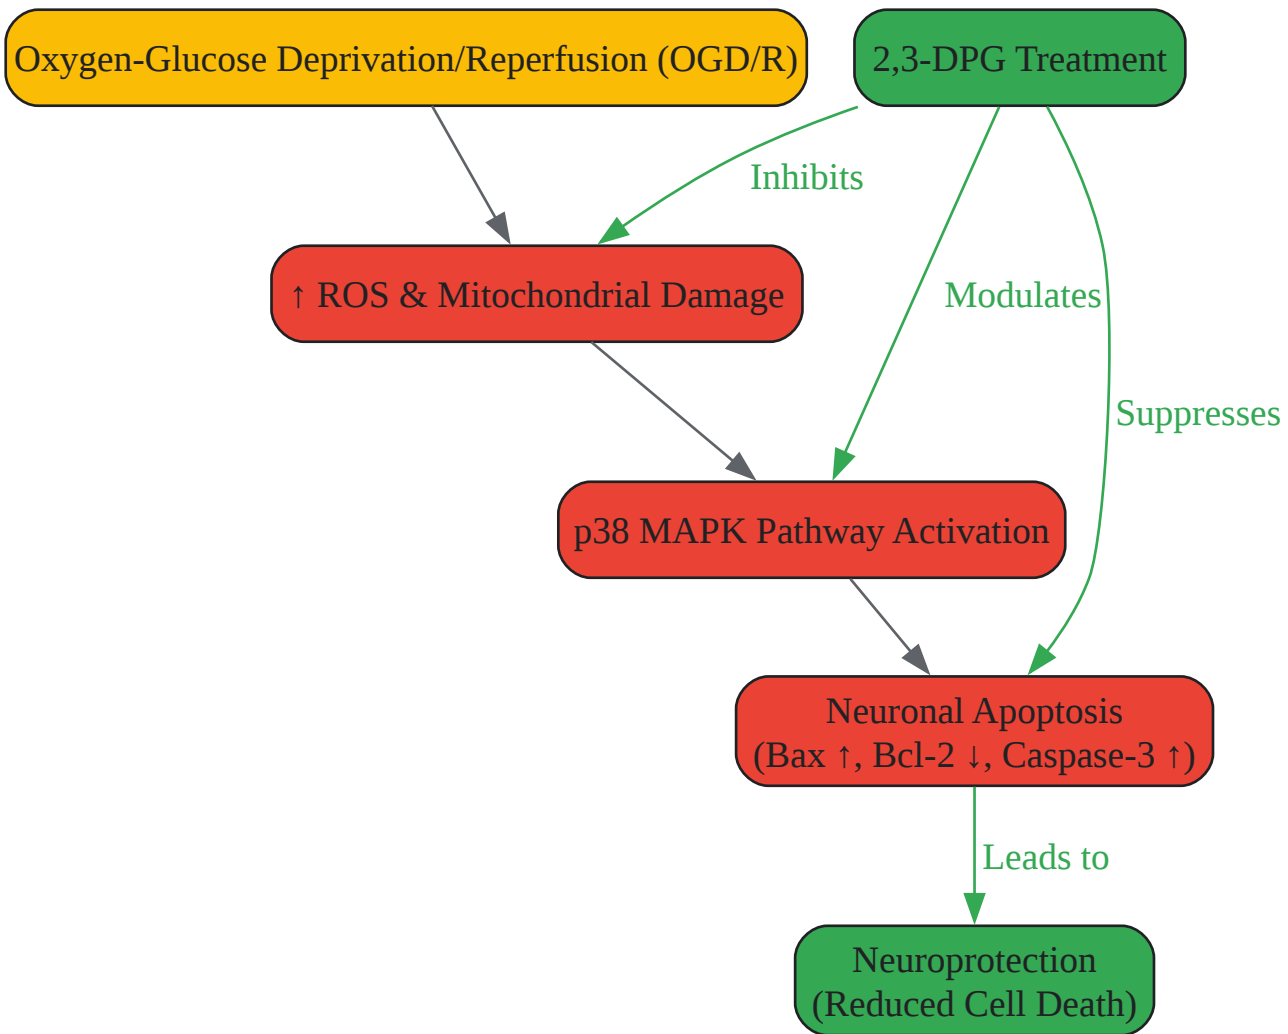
Oxygen-Glucose Deprivation/Reperfusion (OGD/R)

2,3-DPG Treatment

Inhibits

↑ ROS & Mitochondrial Damage

Modulates

Suppresses

p38 MAPK Pathway Activation

Neuronal Apoptosis
(Bax ↑, Bcl-2 ↓, Caspase-3 ↑)

Leads to

Neuroprotection
(Reduced Cell Death)